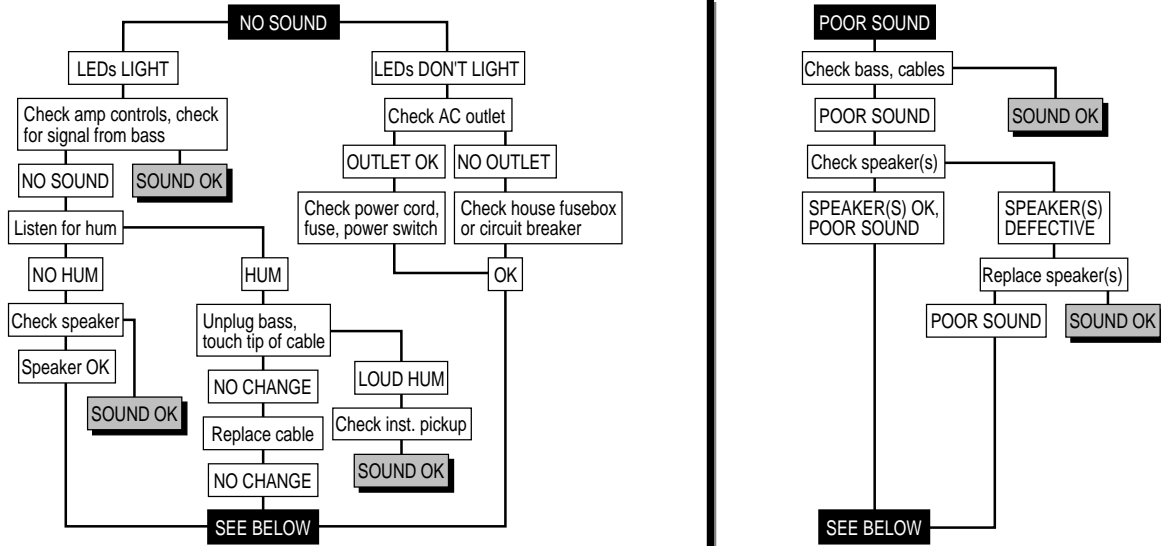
NO SOUND

LEDs LIGHT

Check amp controls, check for signal from bass

NO SOUND

SOUND OK

Listen for hum

NO HUM

Check speaker

Speaker OK

SOUND OK

HUM

Unplug bass, touch tip of cable

NO CHANGE

Replace cable

NO CHANGE

LOUD HUM

Check inst. pickup

SOUND OK

LEDs DON'T LIGHT

Check AC outlet

OUTLET OK

Check power cord, fuse, power switch

NO OUTLET

Check house fusebox or circuit breaker

OK

SEE BELOW

POOR SOUND

Check bass, cables

POOR SOUND

SOUND OK

Check speaker(s)

SPEAKER(S) OK, POOR SOUND

SPEAKER(S) DEFECTIVE

Replace speaker(s)

POOR SOUND

SOUND OK

SEE BELOW